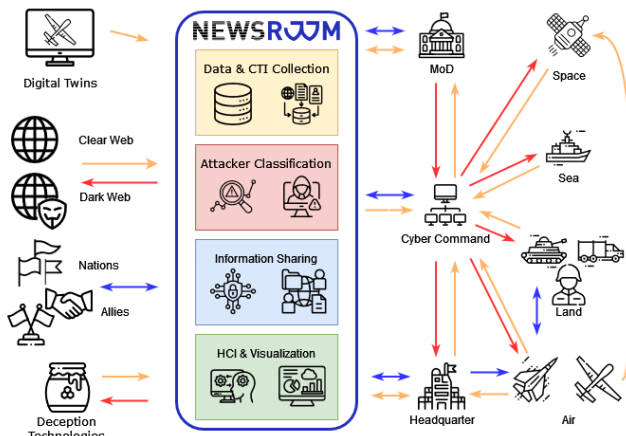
Digital Twins

Clear Web

Dark Web

Nations

Allies

Deception Technologies

NEWSROOM

Data & CTI Collection

Attacker Classification

Information Sharing

HCI & Visualization

MoD

Cyber Command

Headquarter

Space

Sea

Land

Air